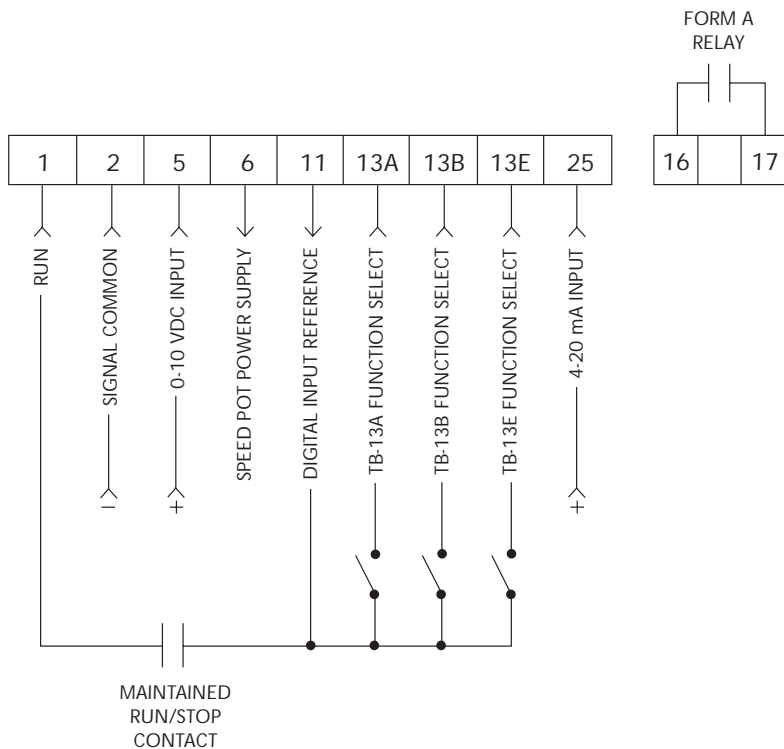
FORM A RELAY

| 1 | 2 | 5 | 6 | 11 | 13A | 13B | 13E | 25 |
|---|---|---|---|---|---|---|---|---|

| 16 | | 17 |
|---|---|---|

RUN

SIGNAL COMMON

0-10 VDC INPUT

SPEED POT POWER SUPPLY

DIGITAL INPUT REFERENCE

TB-13A FUNCTION SELECT

TB-13B FUNCTION SELECT

TB-13E FUNCTION SELECT

4-20 mA INPUT

–

+

+

MAINTAINED RUN/STOP CONTACT